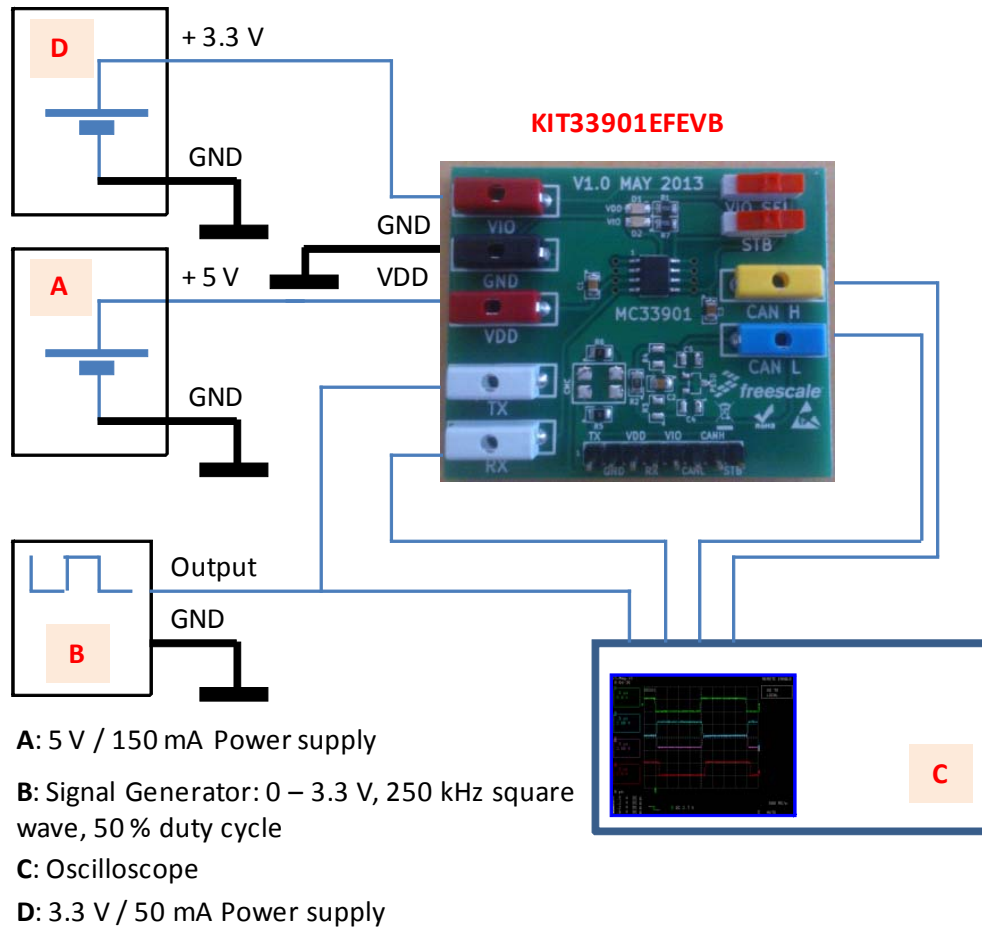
D

+ 3.3 V

GND

KIT33901EFEVB

V1.0 MAY 2013

VIO

GND

VDD

VIO SEL

STB

CAN H

CAN L

MC33901

TX

RX

freescale

TX VDD VIO CANH GND RX CANL STB

GND

VDD

A

+ 5 V

GND

Output

GND

B

C

**A**: 5 V / 150 mA Power supply

**B**: Signal Generator: 0 – 3.3 V, 250 kHz square wave, 50 % duty cycle

**C**: Oscilloscope

**D**: 3.3 V / 50 mA Power supply